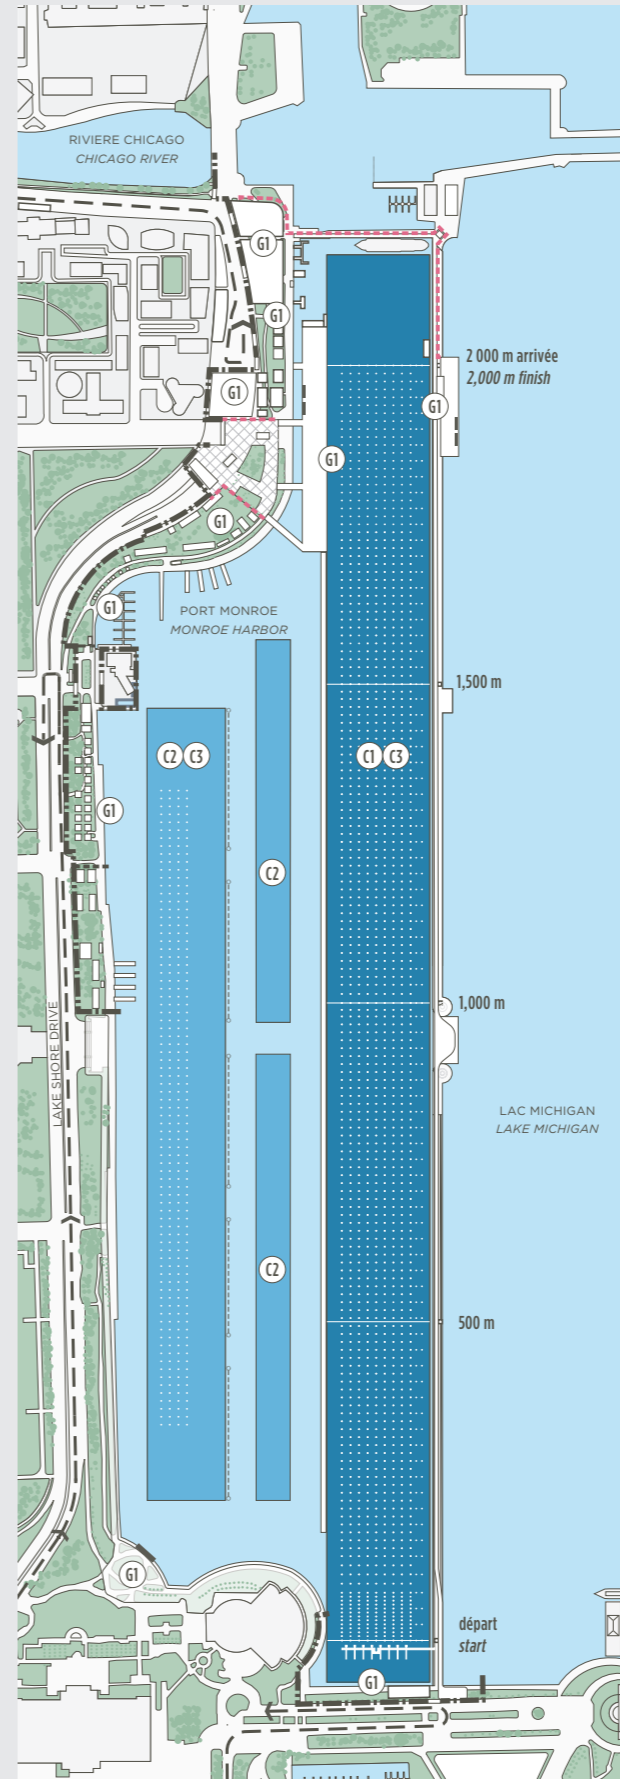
RIVIERE CHICAGO
CHICAGO RIVER

G1
G1
G1
2 000 m arrivée
2,000 m finish
G1
G1
G1
G1
PORT MONROE
MONROE HARBOR
1,500 m
C2 C3
C1 C3
G1
C2
1,000 m
LAKE SHORE DRIVE
LAC MICHIGAN
LAKE MICHIGAN
C2
500 m
G1
départ
start
G1